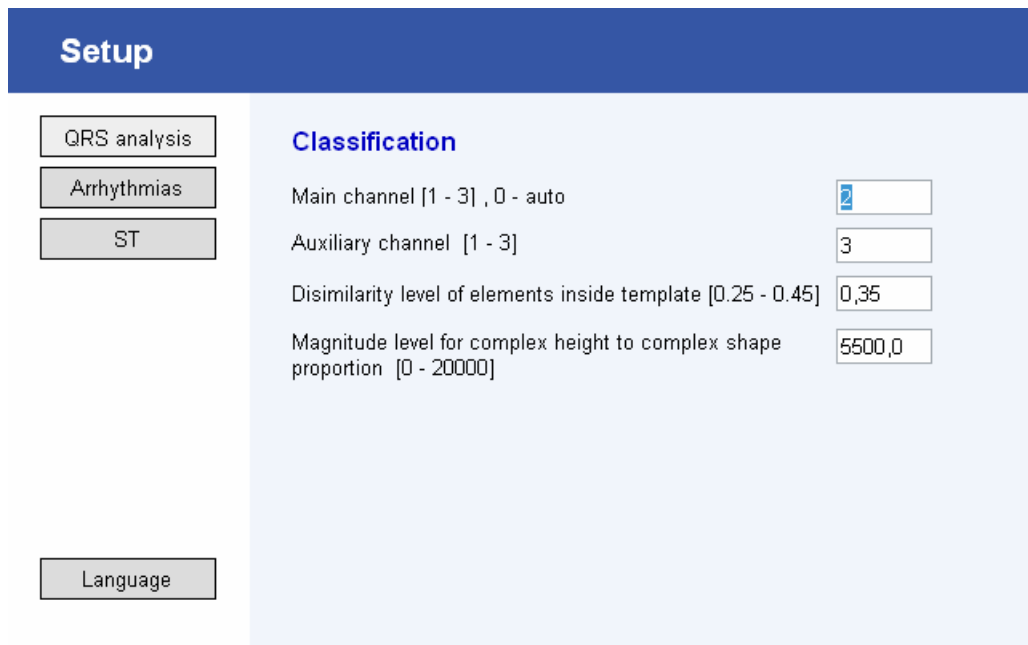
Setup

QRS analysis

Arrhythmias

ST

Classification

Main channel [1 - 3] , 0 - auto 2

Auxiliary channel [1 - 3] 3

Disimilarity level of elements inside template [0.25 - 0.45] 0,35

Magnitude level for complex height to complex shape proportion [0 - 20000] 5500,0

Language